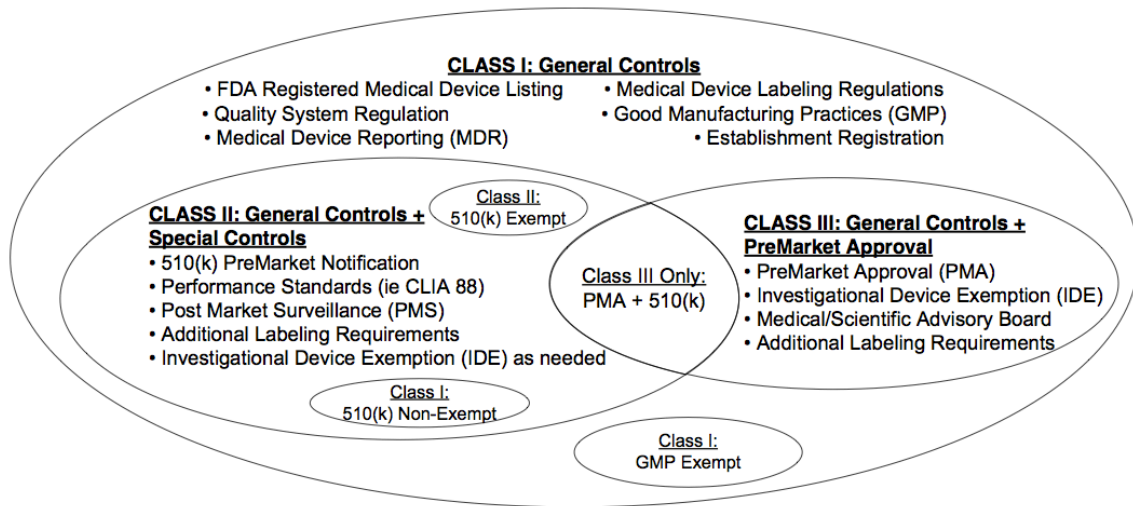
CLASS I: General Controls
• FDA Registered Medical Device Listing
• Quality System Regulation
• Medical Device Reporting (MDR)
• Medical Device Labeling Regulations
• Good Manufacturing Practices (GMP)
• Establishment Registration

Class II:
510(k) Exempt

CLASS II: General Controls + Special Controls
• 510(k) PreMarket Notification
• Performance Standards (ie CLIA 88)
• Post Market Surveillance (PMS)
• Additional Labeling Requirements
• Investigational Device Exemption (IDE) as needed

Class III Only:
PMA + 510(k)

CLASS III: General Controls + PreMarket Approval
• PreMarket Approval (PMA)
• Investigational Device Exemption (IDE)
• Medical/Scientific Advisory Board
• Additional Labeling Requirements

Class I:
510(k) Non-Exempt

Class I:
GMP Exempt